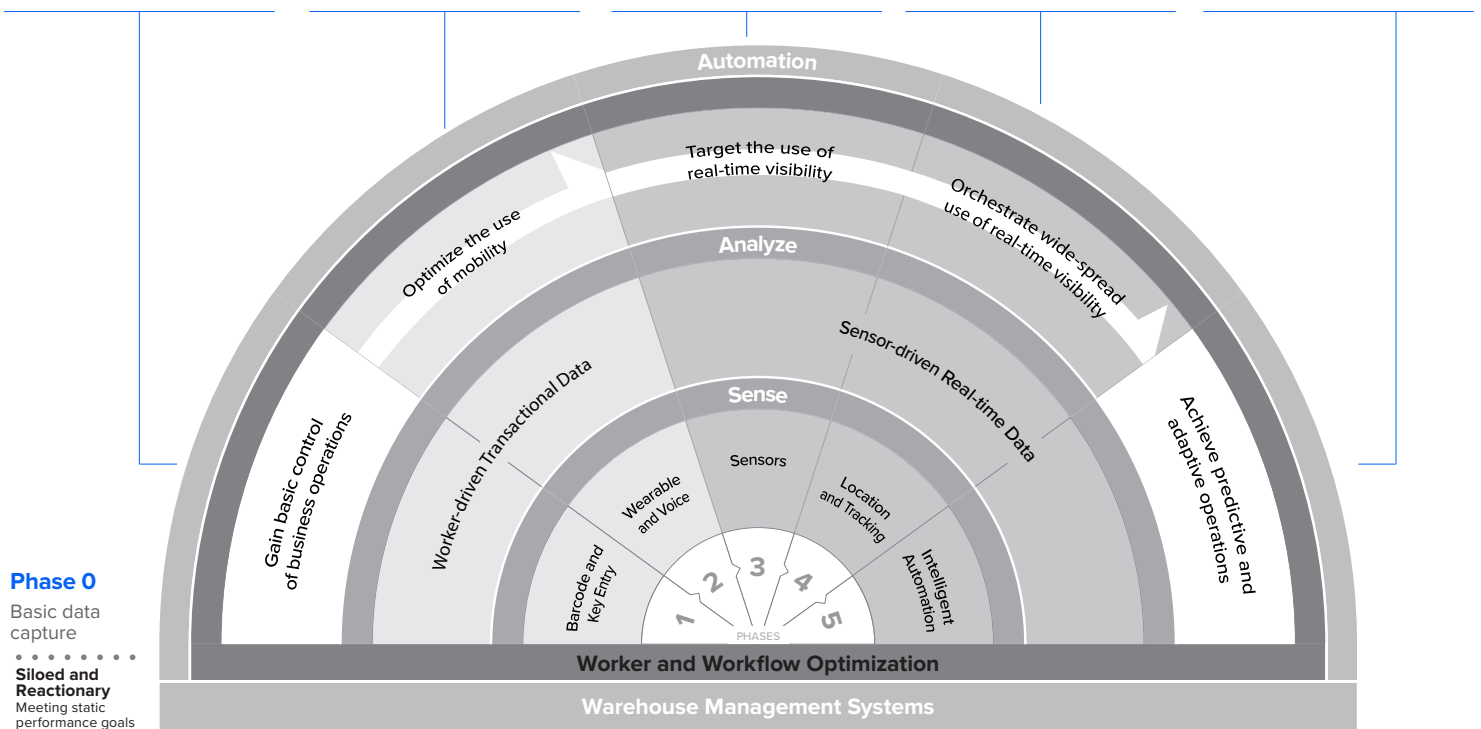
Automation

Target the use of real-time visibility

Optimize the use of mobility

Orchestrate wide-spread use of real-time visibility

Analyze

Gain basic control of business operations

Worker-driven Transactional Data

Sensor-driven Real-time Data

Achieve predictive and adaptive operations

Sense

Sensors

Wearable and Voice

Location and Tracking

Barcode and Key Entry

Intelligent Automation

1 2 3 4 5

PHASES

Phase 0

Basic data capture

Siloed and Reactionary

Meeting static performance goals

Worker and Workflow Optimization

Warehouse Management Systems